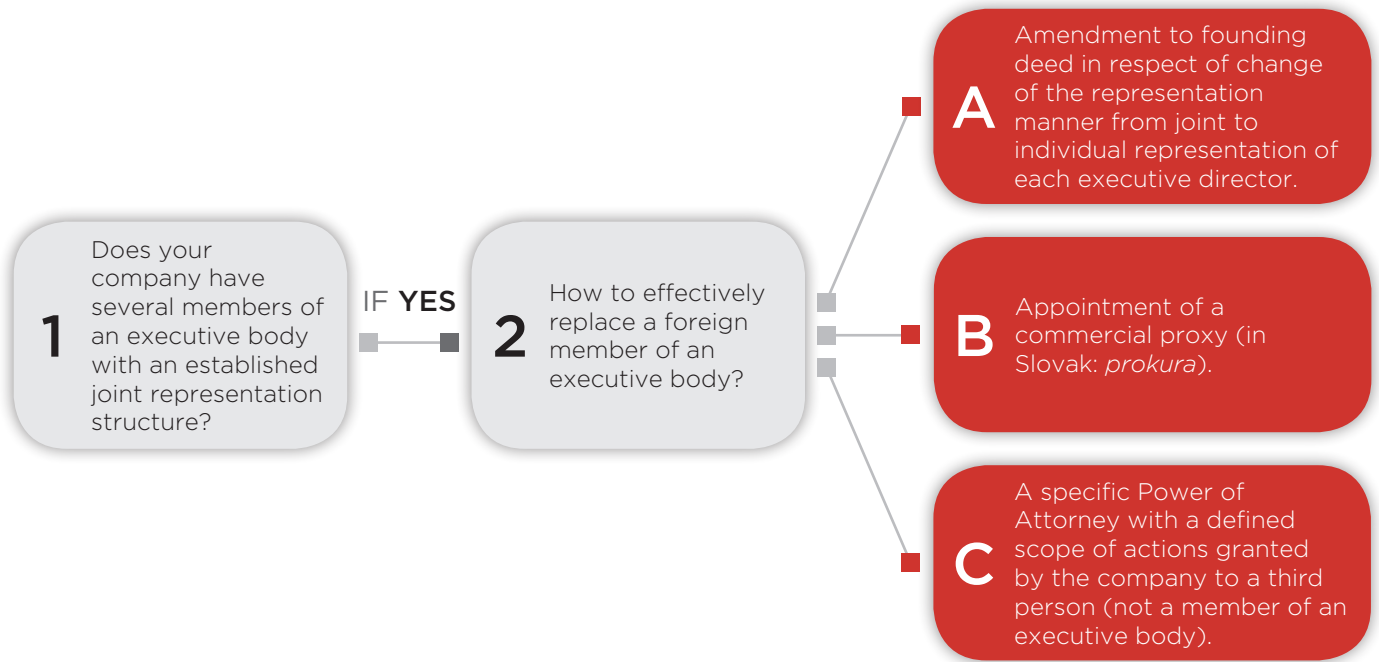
1 Does your company have several members of an executive body with an established joint representation structure?

IF YES

2 How to effectively replace a foreign member of an executive body?

A Amendment to founding deed in respect of change of the representation manner from joint to individual representation of each executive director.

B Appointment of a commercial proxy (in Slovak: *prokura*).

C A specific Power of Attorney with a defined scope of actions granted by the company to a third person (not a member of an executive body).